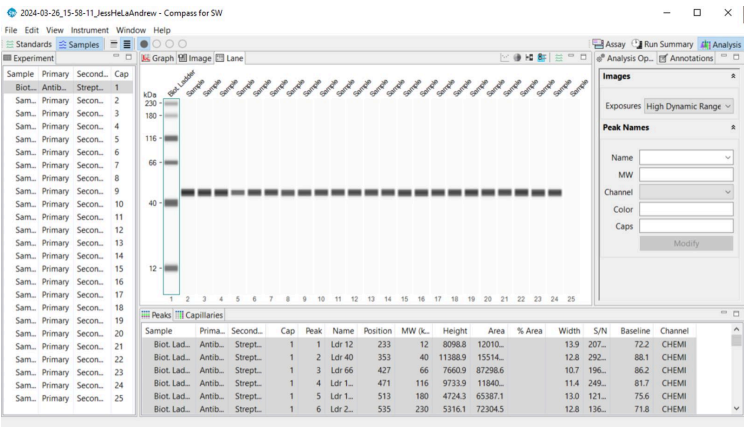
2024-03-26_15-58-11_JessHeLaAndrew - Compass for SW

File Edit View Instrument Window Help

Standards Samples

Experiment

| Sample | Primary | Second... | Cap |
|---|---|---|---|
| Biot... | Antib... | Strept... | 1 |
| Sam... | Primary | Secon... | 2 |
| Sam... | Primary | Secon... | 3 |
| Sam... | Primary | Secon... | 4 |
| Sam... | Primary | Secon... | 5 |
| Sam... | Primary | Secon... | 6 |
| Sam... | Primary | Secon... | 7 |
| Sam... | Primary | Secon... | 8 |
| Sam... | Primary | Secon... | 9 |
| Sam... | Primary | Secon... | 10 |
| Sam... | Primary | Secon... | 11 |
| Sam... | Primary | Secon... | 12 |
| Sam... | Primary | Secon... | 13 |
| Sam... | Primary | Secon... | 14 |
| Sam... | Primary | Secon... | 15 |
| Sam... | Primary | Secon... | 16 |
| Sam... | Primary | Secon... | 17 |
| Sam... | Primary | Secon... | 18 |
| Sam... | Primary | Secon... | 19 |
| Sam... | Primary | Secon... | 20 |
| Sam... | Primary | Secon... | 21 |
| Sam... | Primary | Secon... | 22 |
| Sam... | Primary | Secon... | 23 |
| Sam... | Primary | Secon... | 24 |
| Sam... | Primary | Secon... | 25 |

Graph Image Lane

kDa 230 180 116 66 40 12

Biot. Ladder Sample Sample Sample Sample Sample Sample Sample Sample Sample Sample Sample Sample Sample Sample Sample Sample Sample Sample Sample Sample Sample Sample Sample Sample

1 2 3 4 5 6 7 8 9 10 11 12 13 14 15 16 17 18 19 20 21 22 23 24 25

Assay Run Summary Analysis

Analysis Op... Annotations

Images

Exposures High Dynamic Range

Peak Names

Name
MW
Channel
Color
Caps
Modify

Peaks Capillaries

| Sample | Prima... | Second... | Cap | Peak | Name | Position | MW (k... | Height | Area | % Area | Width | S/N | Baseline | Channel |
|---|---|---|---|---|---|---|---|---|---|---|---|---|---|---|
| Biot. Lad... | Antib... | Strept... | 1 | 1 | Ldr 12 | 233 | 12 | 8098.8 | 12010... | | 13.9 | 207... | 72.2 | CHEMI |
| Biot. Lad... | Antib... | Strept... | 1 | 2 | Ldr 40 | 353 | 40 | 11388.9 | 15514... | | 12.8 | 292... | 88.1 | CHEMI |
| Biot. Lad... | Antib... | Strept... | 1 | 3 | Ldr 66 | 427 | 66 | 7660.9 | 87298.6 | | 10.7 | 196... | 86.2 | CHEMI |
| Biot. Lad... | Antib... | Strept... | 1 | 4 | Ldr 1... | 471 | 116 | 9733.9 | 11840... | | 11.4 | 249... | 81.7 | CHEMI |
| Biot. Lad... | Antib... | Strept... | 1 | 5 | Ldr 1... | 513 | 180 | 4724.3 | 65387.1 | | 13.0 | 121... | 75.6 | CHEMI |
| Biot. Lad... | Antib... | Strept... | 1 | 6 | Ldr 2... | 535 | 230 | 5316.1 | 72304.5 | | 12.8 | 136... | 71.8 | CHEMI |